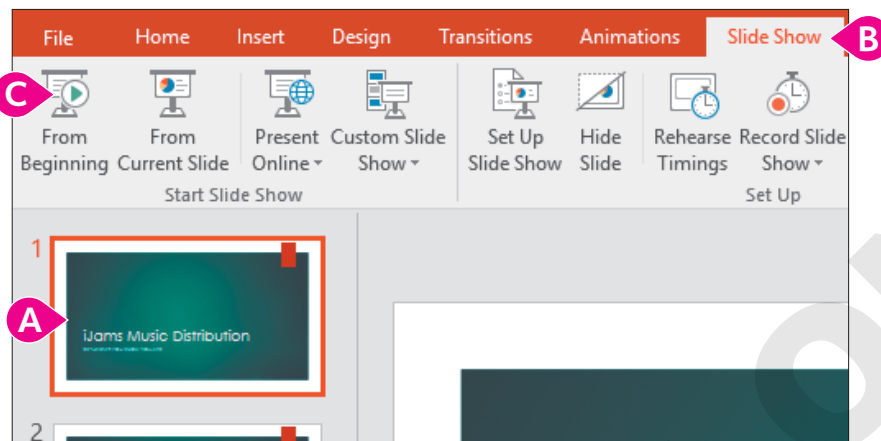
File Home Insert Design Transitions Animations Slide Show

B

C

From Beginning

From Current Slide

Present Online ▾

Custom Slide Show ▾

Start Slide Show

Set Up Slide Show

Hide Slide

Rehearse Timings

Record Slide Show ▾

Set Up

1

A

iJams Music Distribution

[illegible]

2